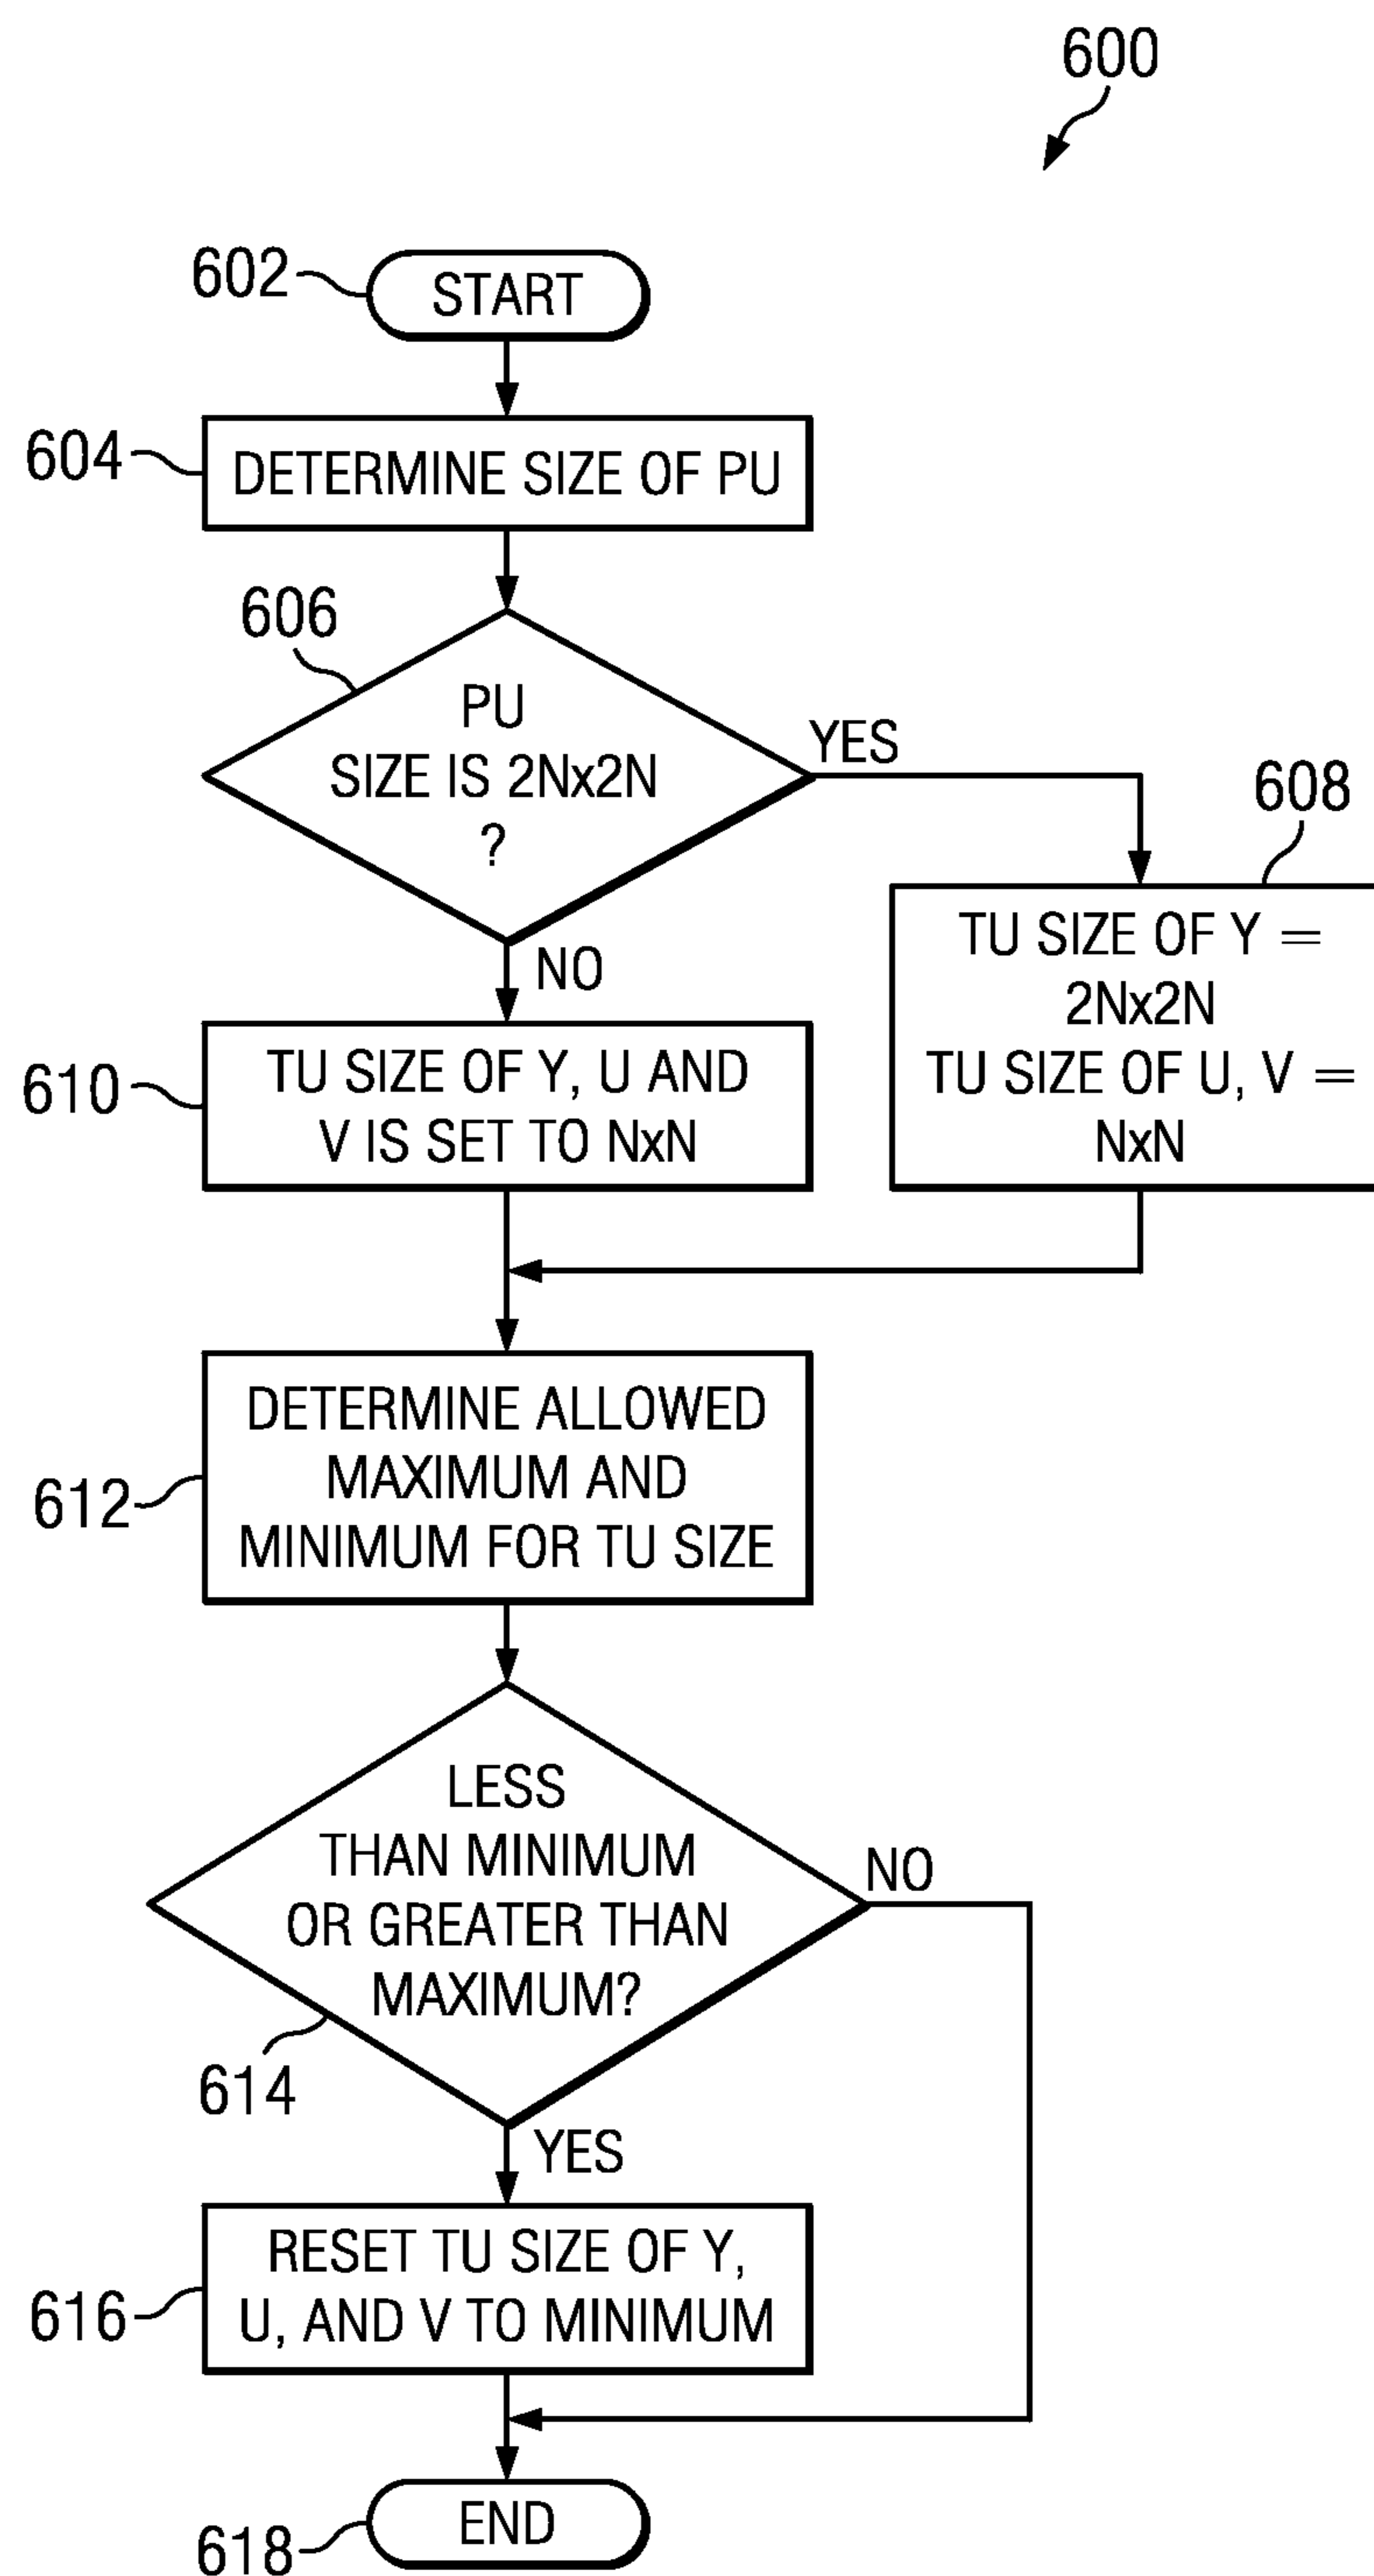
600

602 START

604 DETERMINE SIZE OF PU

606 PU SIZE IS 2Nx2N ?

YES

608 TU SIZE OF Y = 2Nx2N TU SIZE OF U, V = NxN

NO

610 TU SIZE OF Y, U AND V IS SET TO NxN

612 DETERMINE ALLOWED MAXIMUM AND MINIMUM FOR TU SIZE

614 LESS THAN MINIMUM OR GREATER THAN MAXIMUM?

NO

YES

616 RESET TU SIZE OF Y, U, AND V TO MINIMUM

618 END